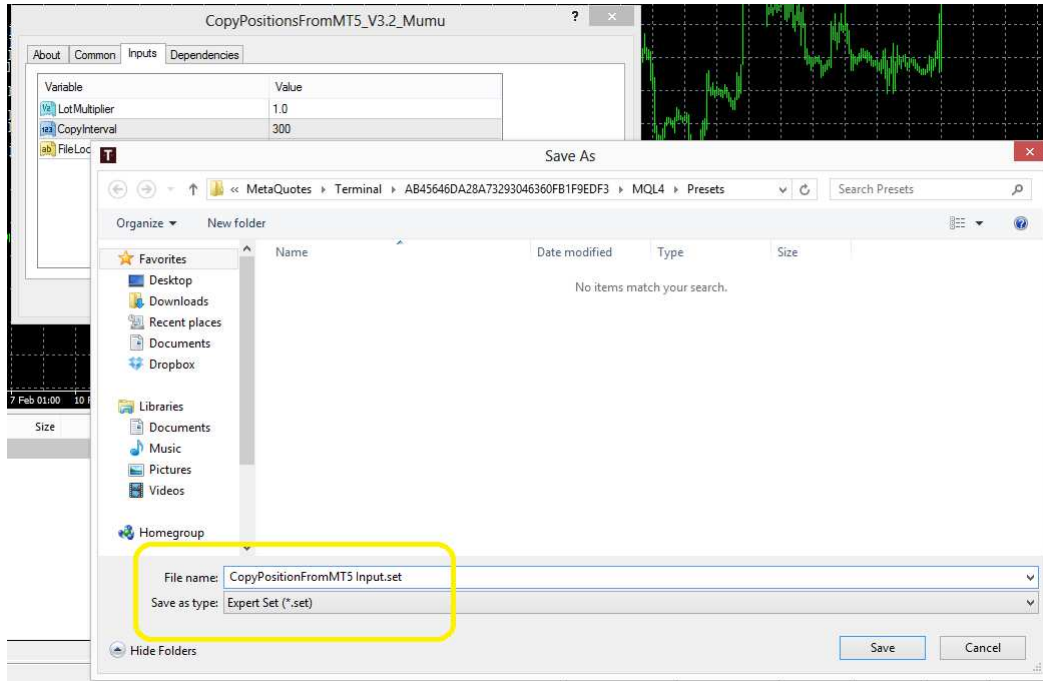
CopyPositionsFromMT5_V3.2_Mumu

?

About | Common | Inputs | Dependencies

| Variable | Value |
|---|---|
| LotMultiplier | 1.0 |
| CopyInterval | 300 |
| FileLoc | |

7 Feb 01:00 10 F

Size

Save As

« MetaQuotes ▸ Terminal ▸ AB45646DA28A73293046360FB1F9EDF3 ▸ MQL4 ▸ Presets

Search Presets

Organize ▾ New folder

Favorites
Desktop
Downloads
Recent places
Documents
Dropbox

Libraries
Documents
Music
Pictures
Videos

Homegroup

| Name | Date modified | Type | Size |
|---|---|---|---|

No items match your search.

File name: CopyPositionFromMT5 Input.set

Save as type: Expert Set (*.set)

Hide Folders

Save

Cancel